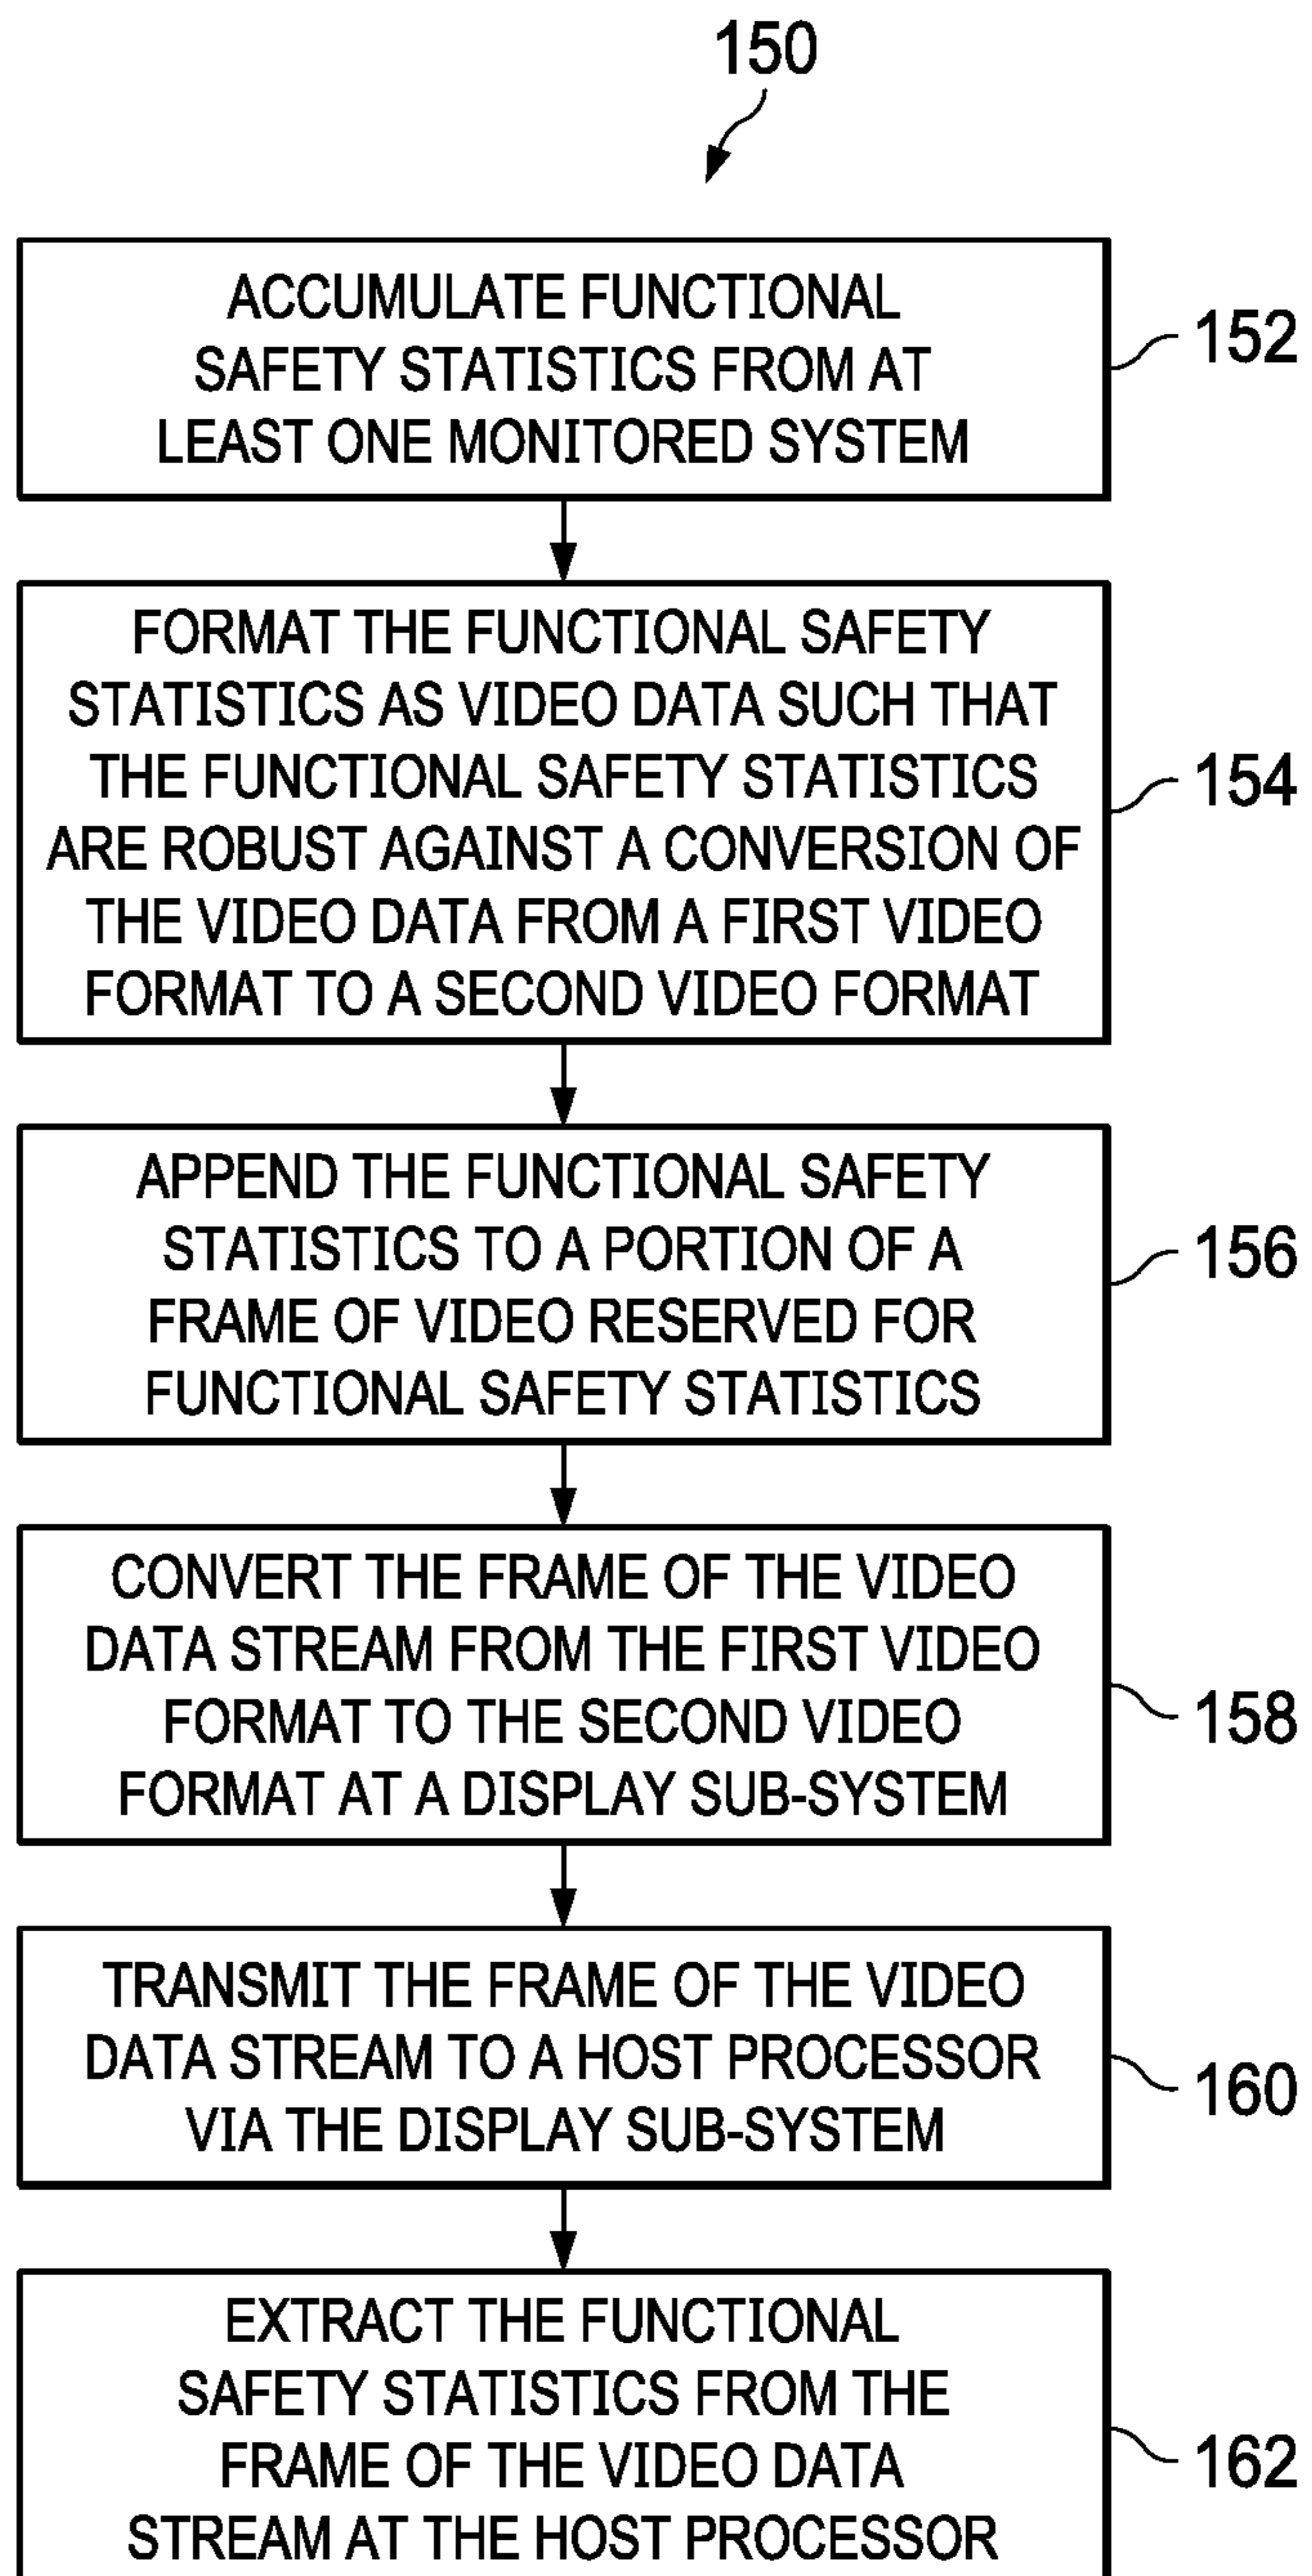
150

ACCUMULATE FUNCTIONAL SAFETY STATISTICS FROM AT LEAST ONE MONITORED SYSTEM

152

FORMAT THE FUNCTIONAL SAFETY STATISTICS AS VIDEO DATA SUCH THAT THE FUNCTIONAL SAFETY STATISTICS ARE ROBUST AGAINST A CONVERSION OF THE VIDEO DATA FROM A FIRST VIDEO FORMAT TO A SECOND VIDEO FORMAT

154

APPEND THE FUNCTIONAL SAFETY STATISTICS TO A PORTION OF A FRAME OF VIDEO RESERVED FOR FUNCTIONAL SAFETY STATISTICS

156

CONVERT THE FRAME OF THE VIDEO DATA STREAM FROM THE FIRST VIDEO FORMAT TO THE SECOND VIDEO FORMAT AT A DISPLAY SUB-SYSTEM

158

TRANSMIT THE FRAME OF THE VIDEO DATA STREAM TO A HOST PROCESSOR VIA THE DISPLAY SUB-SYSTEM

160

EXTRACT THE FUNCTIONAL SAFETY STATISTICS FROM THE FRAME OF THE VIDEO DATA STREAM AT THE HOST PROCESSOR

162